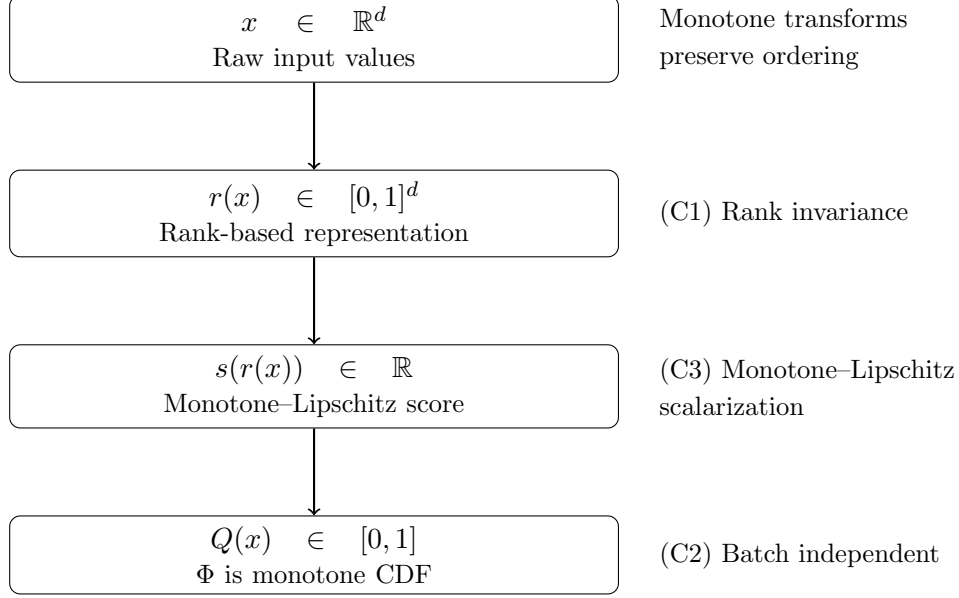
$x \in \mathbb{R}^d$
Raw input values

Monotone transforms preserve ordering

$r(x) \in [0,1]^d$
Rank-based representation

(C1) Rank invariance

$s(r(x)) \in \mathbb{R}$
Monotone–Lipschitz score

(C3) Monotone–Lipschitz scalarization

$Q(x) \in [0,1]$
$\Phi$ is monotone CDF

(C2) Batch independent